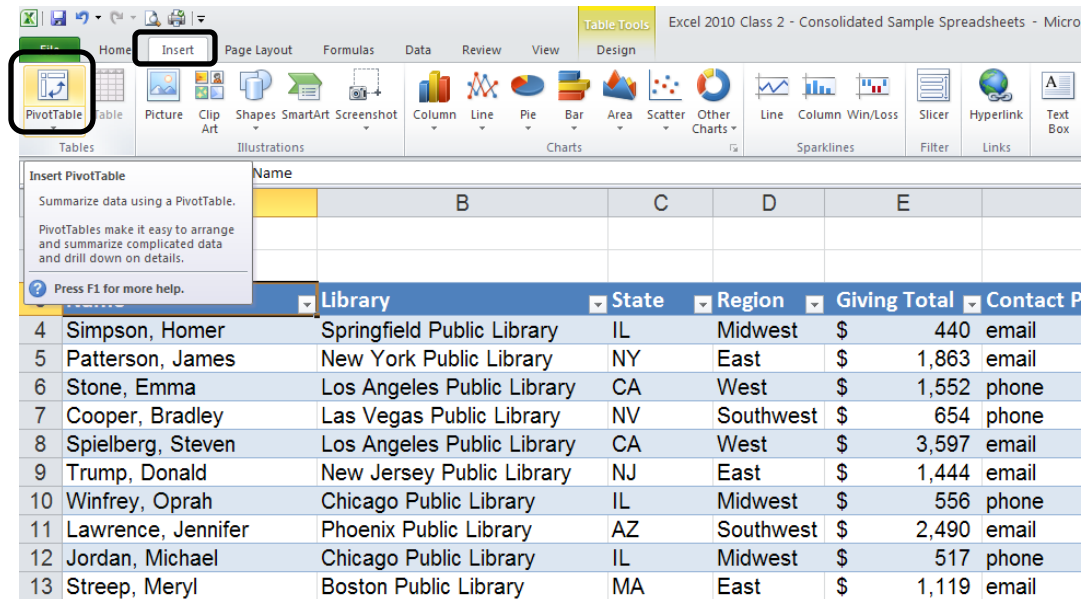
Table Tools

Excel 2010 Class 2 - Consolidated Sample Spreadsheets - Micro

File | Home | Insert | Page Layout | Formulas | Data | Review | View | Design

PivotTable | Table | Picture | Clip Art | Shapes | SmartArt | Screenshot | Column | Line | Pie | Bar | Area | Scatter | Other Charts | Line | Column | Win/Loss | Slicer | Hyperlink | Text Box

Tables | Illustrations | Charts | Sparklines | Filter | Links

Insert PivotTable

Summarize data using a PivotTable.

PivotTables make it easy to arrange and summarize complicated data and drill down on details.

Press F1 for more help.

Name

| | A | B | C | D | E | |
|---|---|---|---|---|---|---|
| 3 | Name | Library | State | Region | Giving Total | Contact P |
| 4 | Simpson, Homer | Springfield Public Library | IL | Midwest | $ 440 | email |
| 5 | Patterson, James | New York Public Library | NY | East | $ 1,863 | email |
| 6 | Stone, Emma | Los Angeles Public Library | CA | West | $ 1,552 | phone |
| 7 | Cooper, Bradley | Las Vegas Public Library | NV | Southwest | $ 654 | phone |
| 8 | Spielberg, Steven | Los Angeles Public Library | CA | West | $ 3,597 | email |
| 9 | Trump, Donald | New Jersey Public Library | NJ | East | $ 1,444 | email |
| 10 | Winfrey, Oprah | Chicago Public Library | IL | Midwest | $ 556 | phone |
| 11 | Lawrence, Jennifer | Phoenix Public Library | AZ | Southwest | $ 2,490 | email |
| 12 | Jordan, Michael | Chicago Public Library | IL | Midwest | $ 517 | phone |
| 13 | Streep, Meryl | Boston Public Library | MA | East | $ 1,119 | email |